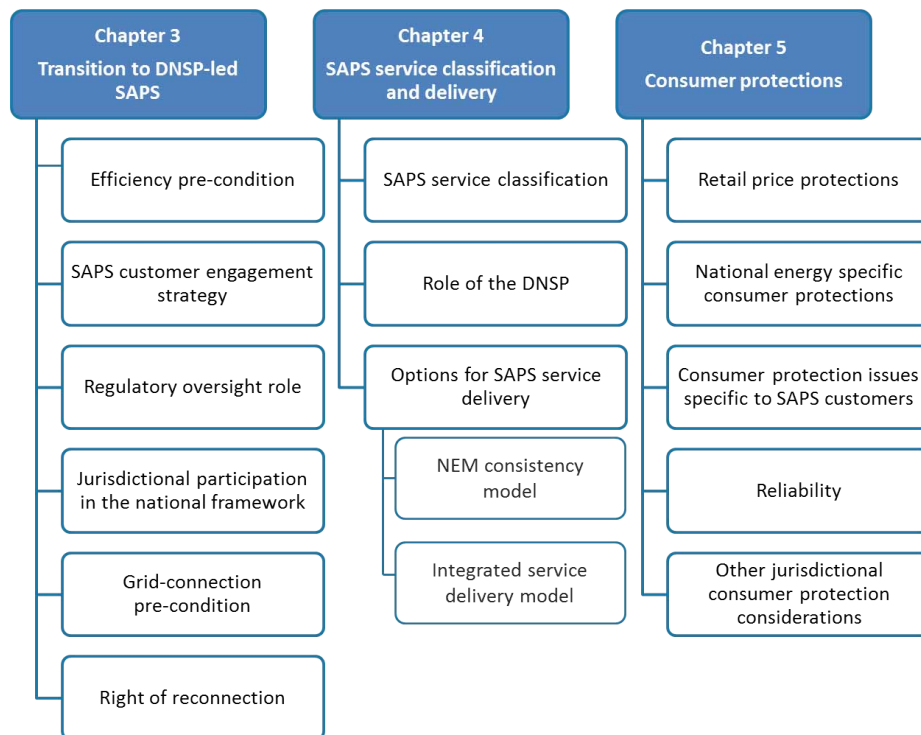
Chapter 3
Transition to DNSP-led SAPS

Efficiency pre-condition

SAPS customer engagement strategy

Regulatory oversight role

Jurisdictional participation in the national framework

Grid-connection pre-condition

Right of reconnection

Chapter 4
SAPS service classification and delivery

SAPS service classification

Role of the DNSP

Options for SAPS service delivery

NEM consistency model

Integrated service delivery model

Chapter 5
Consumer protections

Retail price protections

National energy specific consumer protections

Consumer protection issues specific to SAPS customers

Reliability

Other jurisdictional consumer protection considerations